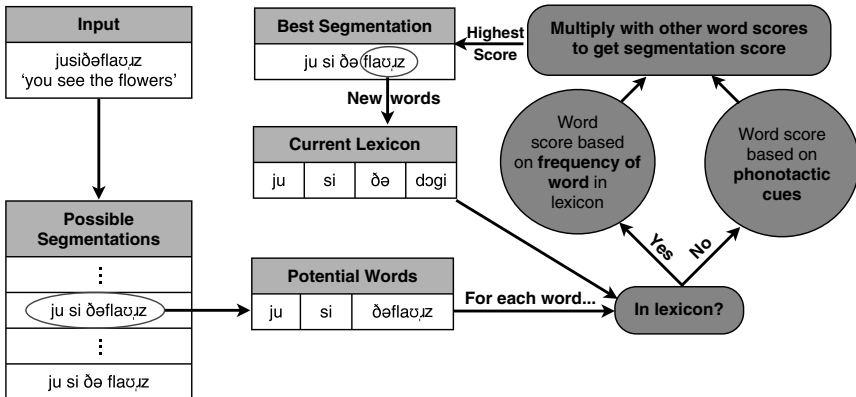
Input

jusiðəflaʊɹz
'you see the flowers'

Possible Segmentations

⋮

ju si ðəflaʊɹz

⋮

ju si ðə flaʊɹz

Best Segmentation

ju si ðə flaʊɹz

Highest Score

Multiply with other word scores to get segmentation score

New words

Current Lexicon

| ju | si | ðə | dɔgi |
|---|---|---|---|

Word score based on frequency of word in lexicon

Word score based on phonotactic cues

Yes

No

Potential Words

| ju | si | ðəflaʊɹz |
|---|---|---|

For each word...

In lexicon?